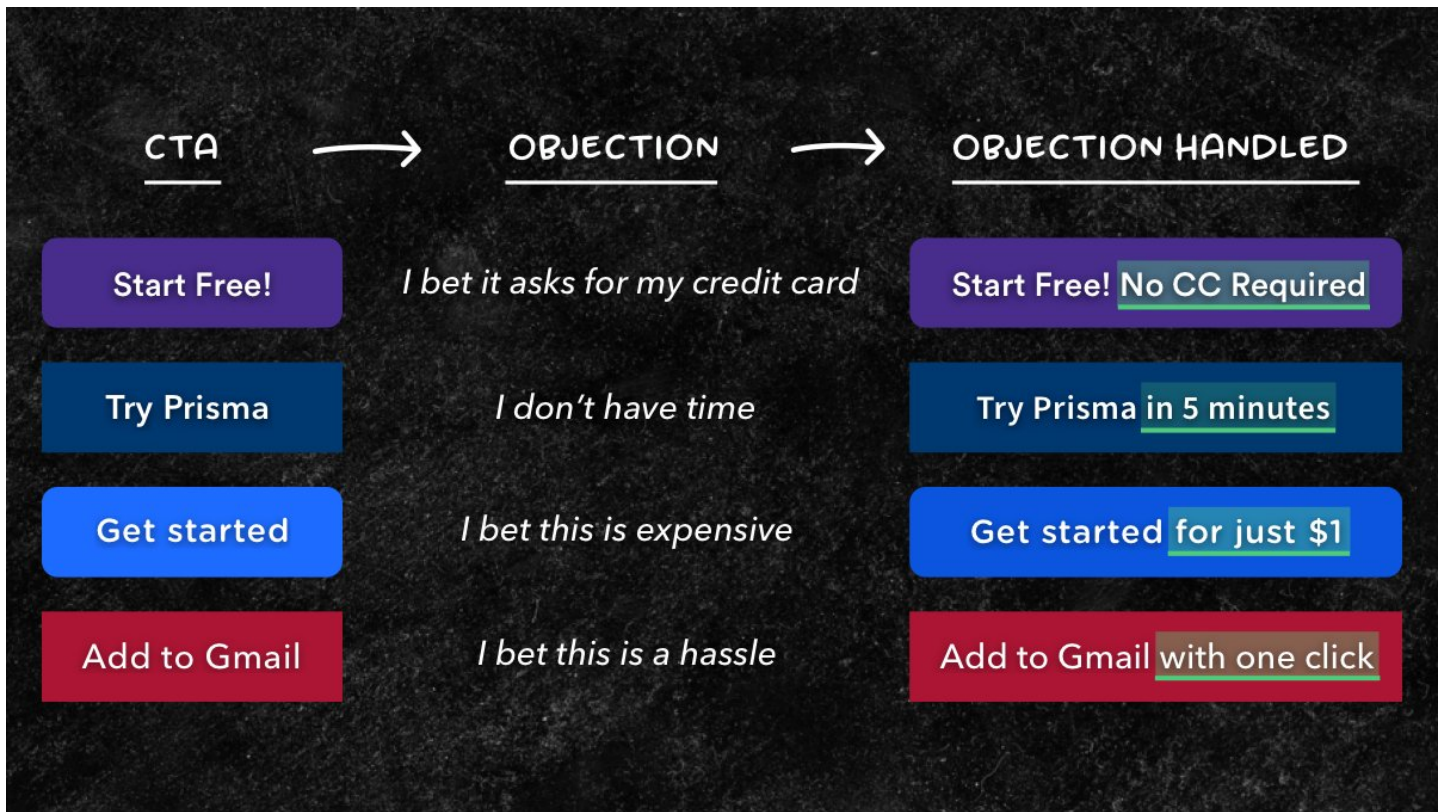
| CTA | OBJECTION | OBJECTION HANDLED |
|---|---|---|
| Start Free! | I bet it asks for my credit card | Start Free! No CC Required |
| Try Prisma | I don't have time | Try Prisma in 5 minutes |
| Get started | I bet this is expensive | Get started for just $1 |
| Add to Gmail | I bet this is a hassle | Add to Gmail with one click |